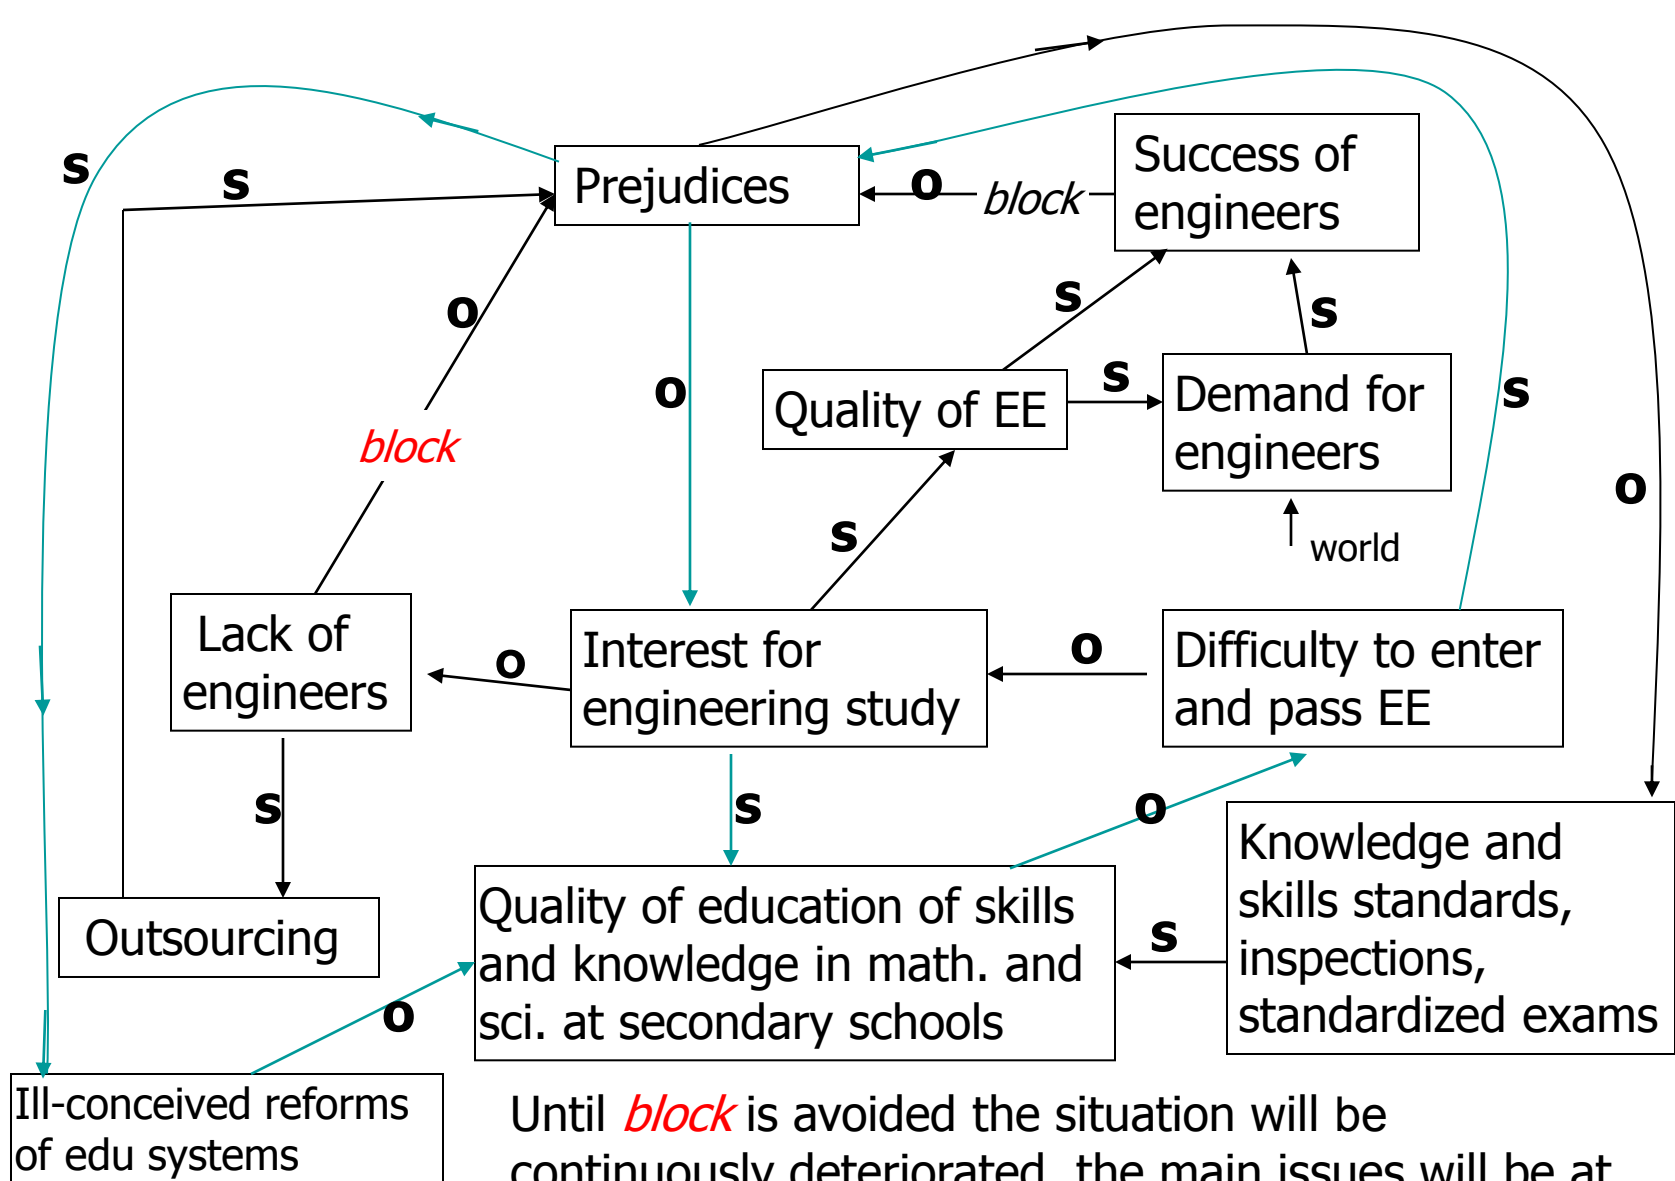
s

s

Prejudices

o

block

Success of engineers

s

s

o

o

Quality of EE

s

Demand for engineers

s

block

world

o

s

Lack of engineers

o

Interest for engineering study

o

Difficulty to enter and pass EE

s

s

o

Knowledge and skills standards, inspections, standardized exams

Outsourcing

Quality of education of skills and knowledge in math. and sci. at secondary schools

s

o

Ill-conceived reforms of edu systems

Until *block* is avoided the situation will be continuously deteriorated, the main issues will be at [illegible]